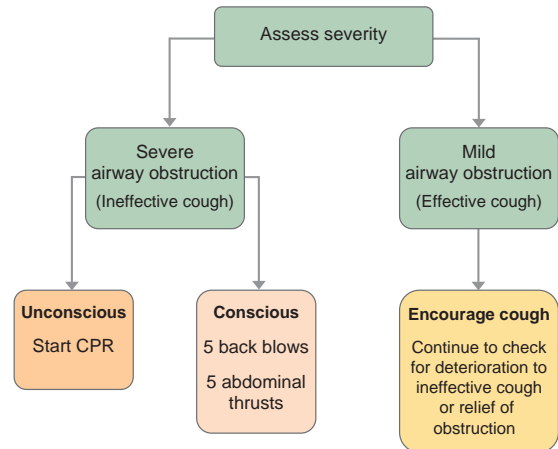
Assess severity

Severe airway obstruction (Ineffective cough)

Mild airway obstruction (Effective cough)

**Unconscious**
Start CPR

**Conscious**
5 back blows
5 abdominal thrusts

**Encourage cough**
Continue to check for deterioration to ineffective cough or relief of obstruction